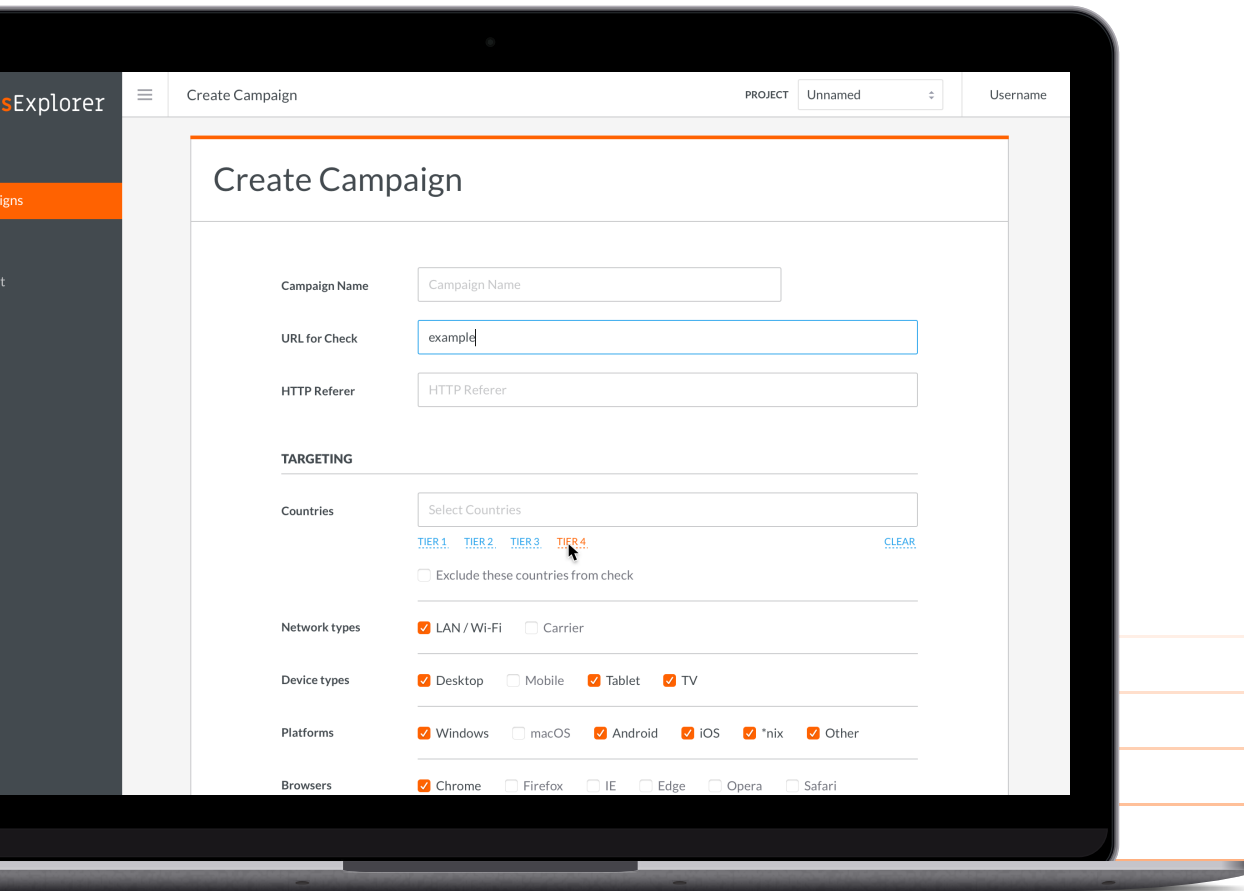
sExplorer

igns

t

Create Campaign

PROJECT Unnamed

Username

Create Campaign

Campaign Name Campaign Name

URL for Check example

HTTP Referer HTTP Referer

TARGETING

Countries Select Countries

TIER 1 TIER 2 TIER 3 TIER 4 CLEAR

Exclude these countries from check

Network types LAN / Wi-Fi Carrier

Device types Desktop Mobile Tablet TV

Platforms Windows macOS Android iOS *nix Other

Browsers Chrome Firefox IE Edge Opera Safari